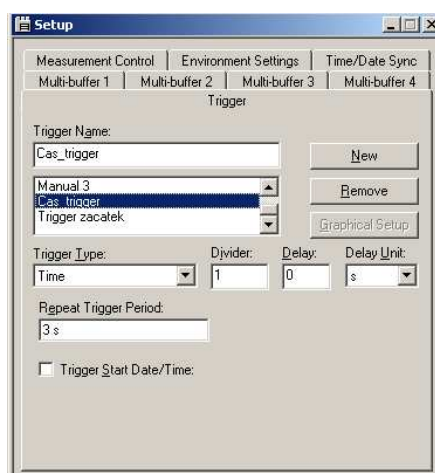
Setup

Measurement Control | Environment Settings | Time/Date Sync
Multi-buffer 1 | Multi-buffer 2 | Multi-buffer 3 | Multi-buffer 4
Trigger

Trigger Name:
Cas_trigger

New

Manual 3
Cas_trigger
Trigger zacatek

Remove

Graphical Setup

Trigger Type:
Time

Divider:
1

Delay:
0

Delay Unit:
s

Repeat Trigger Period:
3 s

Trigger Start Date/Time: